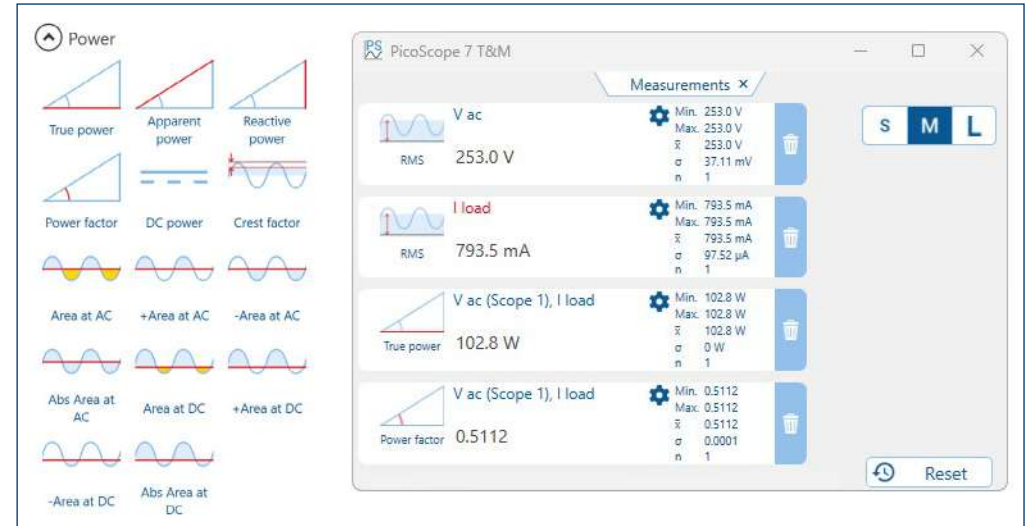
Power

True power
Apparent power
Reactive power
Power factor
DC power
Crest factor
Area at AC
+Area at AC
-Area at AC
Abs Area at AC
Area at DC
+Area at DC
-Area at DC
Abs Area at DC

PicoScope 7 T&M

Measurements ×

V ac
RMS
253.0 V
Min. 253.0 V
Max. 253.0 V
$\bar{x}$ 253.0 V
σ 37.11 mV
n 1

I load
RMS
793.5 mA
Min. 793.5 mA
Max. 793.5 mA
$\bar{x}$ 793.5 mA
σ 97.52 µA
n 1

V ac (Scope 1), I load
True power
102.8 W
Min. 102.8 W
Max. 102.8 W
$\bar{x}$ 102.8 W
σ 0 W
n 1

V ac (Scope 1), I load
Power factor
0.5112
Min. 0.5112
Max. 0.5112
$\bar{x}$ 0.5112
σ 0.0001
n 1

S
M
L

Reset